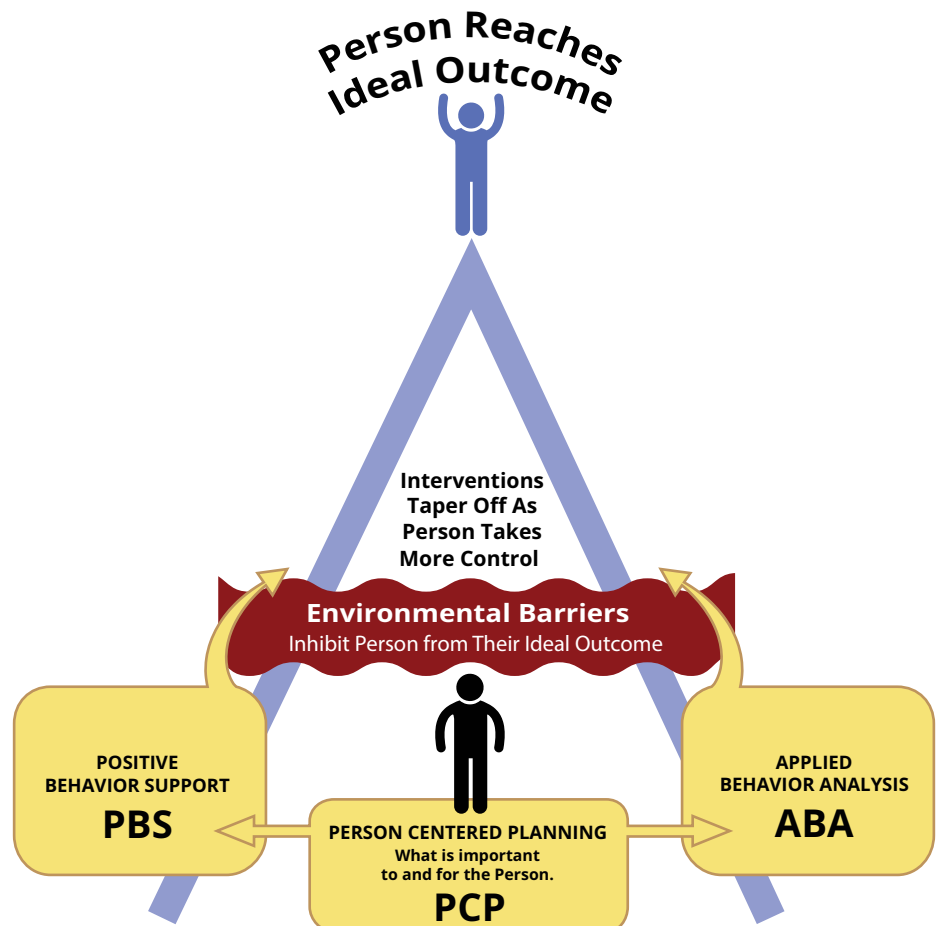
Person Reaches Ideal Outcome

Interventions Taper Off As Person Takes More Control

Environmental Barriers
Inhibit Person from Their Ideal Outcome

POSITIVE BEHAVIOR SUPPORT
PBS

APPLIED BEHAVIOR ANALYSIS
ABA

PERSON CENTERED PLANNING
What is important to and for the Person.
PCP